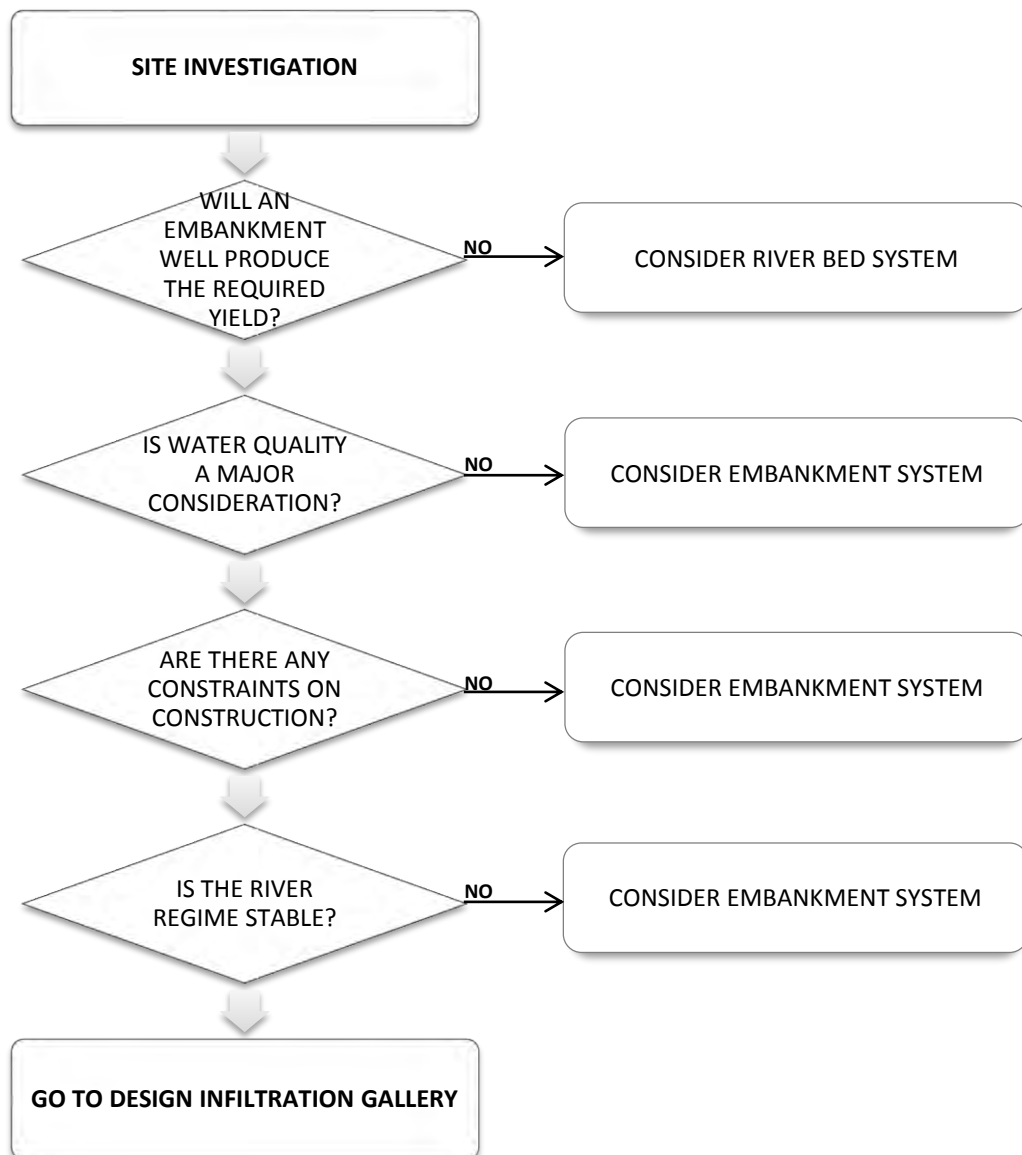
SITE INVESTIGATION

WILL AN EMBANKMENT WELL PRODUCE THE REQUIRED YIELD?

NO

CONSIDER RIVER BED SYSTEM

IS WATER QUALITY A MAJOR CONSIDERATION?

NO

CONSIDER EMBANKMENT SYSTEM

ARE THERE ANY CONSTRAINTS ON CONSTRUCTION?

NO

CONSIDER EMBANKMENT SYSTEM

IS THE RIVER REGIME STABLE?

NO

CONSIDER EMBANKMENT SYSTEM

GO TO DESIGN INFILTRATION GALLERY